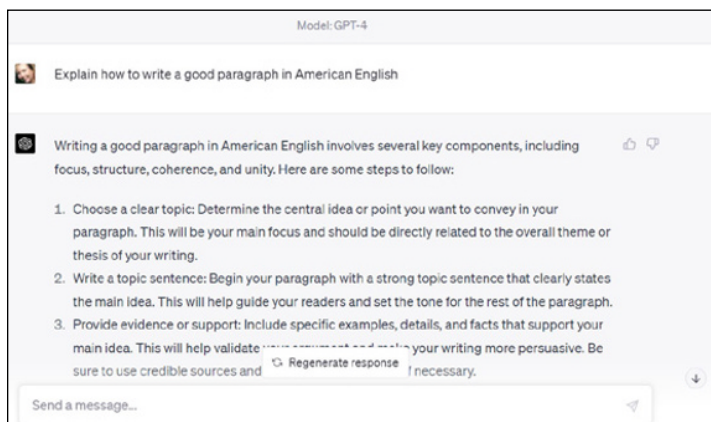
Model: GPT-4

Explain how to write a good paragraph in American English

Writing a good paragraph in American English involves several key components, including focus, structure, coherence, and unity. Here are some steps to follow:

1. Choose a clear topic: Determine the central idea or point you want to convey in your paragraph. This will be your main focus and should be directly related to the overall theme or thesis of your writing.
2. Write a topic sentence: Begin your paragraph with a strong topic sentence that clearly states the main idea. This will help guide your readers and set the tone for the rest of the paragraph.
3. Provide evidence or support: Include specific examples, details, and facts that support your main idea. This will help validate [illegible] your writing more persuasive. Be sure to use credible sources and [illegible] necessary.

Regenerate response

Send a message...